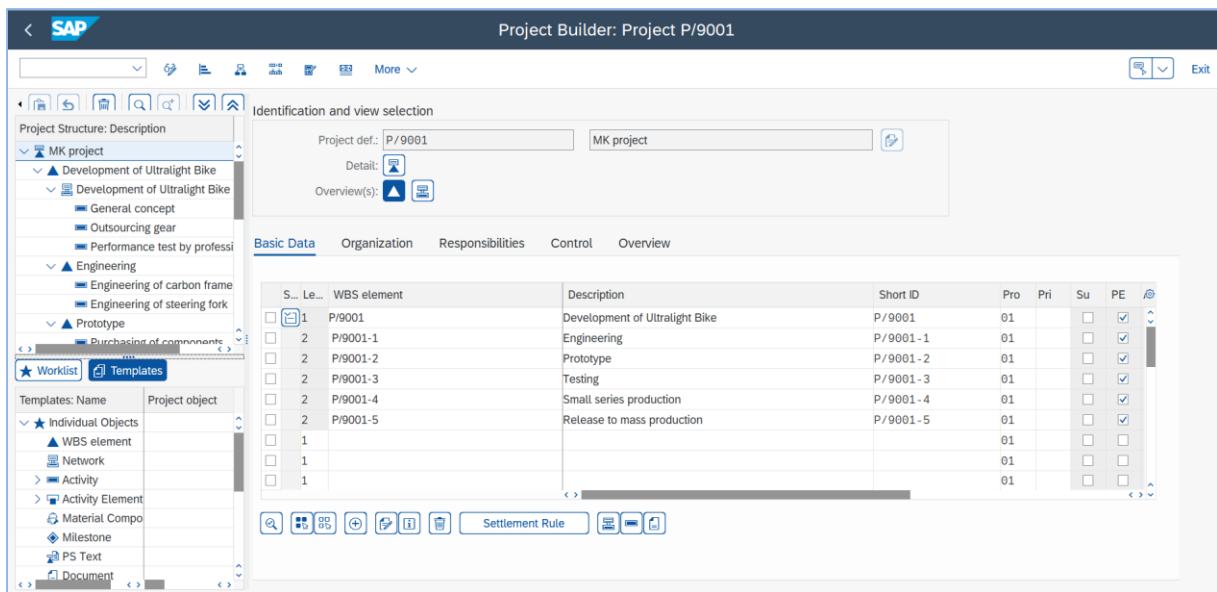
SAP
Project Builder: Project P/9001

More
Exit

Project Structure: Description
MK project
Development of Ultralight Bike
Development of Ultralight Bike
General concept
Outsourcing gear
Performance test by professi
Engineering
Engineering of carbon frame
Engineering of steering fork
Prototype
Purchasing of components

Worklist
Templates

| Templates: Name | Project object |
|---|---|
| Individual Objects | |
| WBS element | |
| Network | |
| Activity | |
| Activity Element | |
| Material Compo | |
| Milestone | |
| PS Text | |
| Document | |

Identification and view selection
Project def.: P/9001
MK project
Detail:
Overview(s):

Basic Data | Organization | Responsibilities | Control | Overview

| S... | Le... | WBS element | Description | Short ID | Pro | Pri | Su | PE |
|---|---|---|---|---|---|---|---|---|
| | 1 | P/9001 | Development of Ultralight Bike | P/9001 | 01 | | | ☑ |
| | 2 | P/9001-1 | Engineering | P/9001-1 | 01 | | | ☑ |
| | 2 | P/9001-2 | Prototype | P/9001-2 | 01 | | | ☑ |
| | 2 | P/9001-3 | Testing | P/9001-3 | 01 | | | ☑ |
| | 2 | P/9001-4 | Small series production | P/9001-4 | 01 | | | ☑ |
| | 2 | P/9001-5 | Release to mass production | P/9001-5 | 01 | | | ☑ |
| | 1 | | | | 01 | | | |
| | 1 | | | | 01 | | | |
| | 1 | | | | 01 | | | |

Settlement Rule